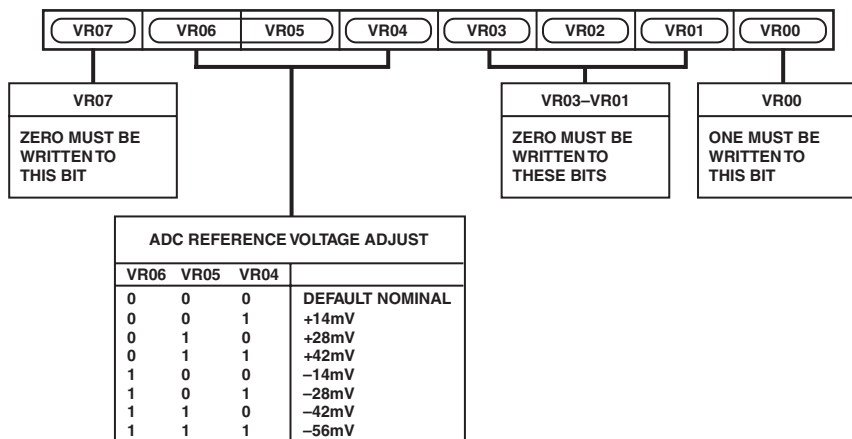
VR07 VR06 VR05 VR04 VR03 VR02 VR01 VR00

VR07

ZERO MUST BE WRITTEN TO THIS BIT

VR03–VR01

ZERO MUST BE WRITTEN TO THESE BITS

VR00

ONE MUST BE WRITTEN TO THIS BIT

ADC REFERENCE VOLTAGE ADJUST

| VR06 | VR05 | VR04 | |
|---|---|---|---|
| 0 | 0 | 0 | DEFAULT NOMINAL |
| 0 | 0 | 1 | +14mV |
| 0 | 1 | 0 | +28mV |
| 0 | 1 | 1 | +42mV |
| 1 | 0 | 0 | –14mV |
| 1 | 0 | 1 | –28mV |
| 1 | 1 | 0 | –42mV |
| 1 | 1 | 1 | –56mV |